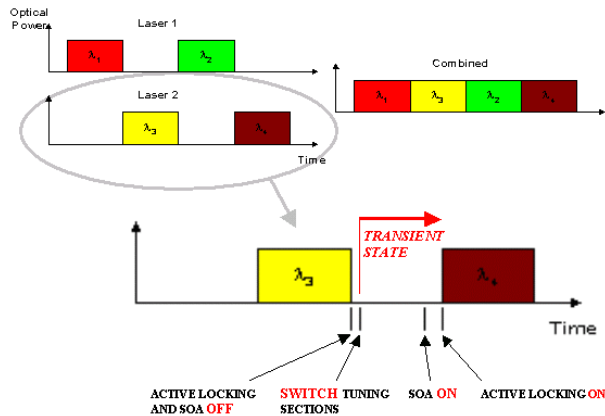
Optical Power

Laser 1

$\lambda_1$

$\lambda_2$

Combined

$\lambda_1$ $\lambda_3$ $\lambda_2$ $\lambda_4$

Laser 2

$\lambda_3$

$\lambda_4$

Time

TRANSIENT STATE

$\lambda_3$

$\lambda_4$

Time

ACTIVE LOCKING AND SOA OFF

SWITCH TUNING SECTIONS

SOA ON

ACTIVE LOCKING ON